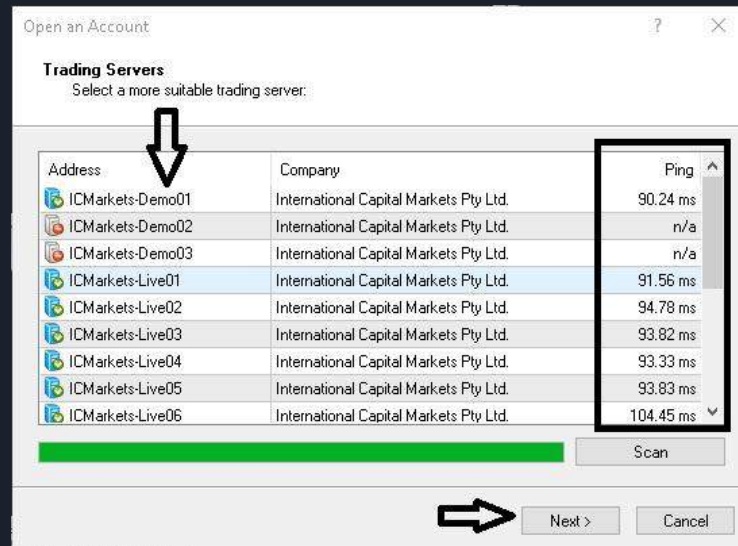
Open an Account ? ×

Trading Servers
Select a more suitable trading server:

| Address | Company | Ping |
|---|---|---|
| ICMarkets-Demo01 | International Capital Markets Pty Ltd. | 90.24 ms |
| ICMarkets-Demo02 | International Capital Markets Pty Ltd. | n/a |
| ICMarkets-Demo03 | International Capital Markets Pty Ltd. | n/a |
| ICMarkets-Live01 | International Capital Markets Pty Ltd. | 91.56 ms |
| ICMarkets-Live02 | International Capital Markets Pty Ltd. | 94.78 ms |
| ICMarkets-Live03 | International Capital Markets Pty Ltd. | 93.82 ms |
| ICMarkets-Live04 | International Capital Markets Pty Ltd. | 93.33 ms |
| ICMarkets-Live05 | International Capital Markets Pty Ltd. | 93.83 ms |
| ICMarkets-Live06 | International Capital Markets Pty Ltd. | 104.45 ms |

Scan

Next > Cancel